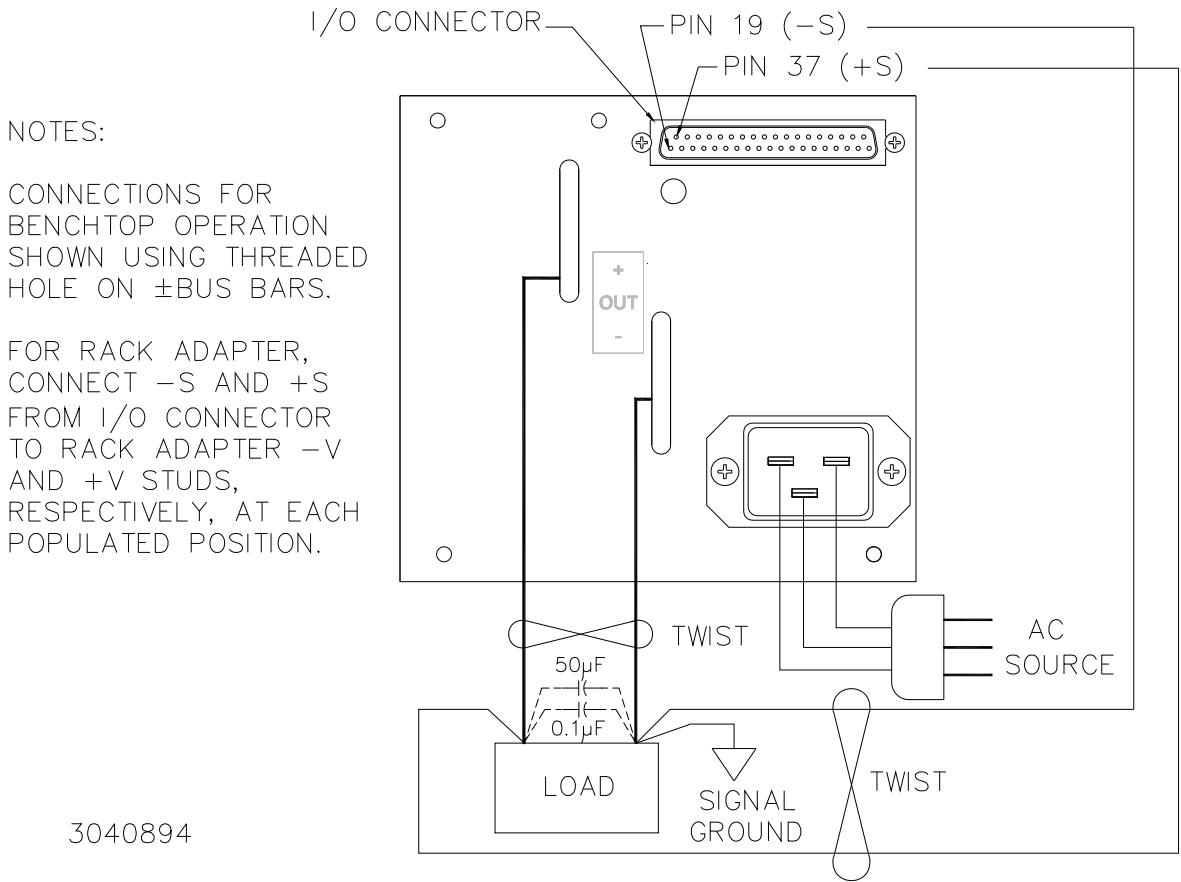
I/O CONNECTOR

PIN 19 (−S)

PIN 37 (+S)

NOTES:

CONNECTIONS FOR BENCHTOP OPERATION SHOWN USING THREADED HOLE ON ±BUS BARS.

FOR RACK ADAPTER, CONNECT −S AND +S FROM I/O CONNECTOR TO RACK ADAPTER −V AND +V STUDS, RESPECTIVELY, AT EACH POPULATED POSITION.

+
OUT
-

TWIST

AC SOURCE

50μF

0.1μF

LOAD

SIGNAL GROUND

TWIST

3040894